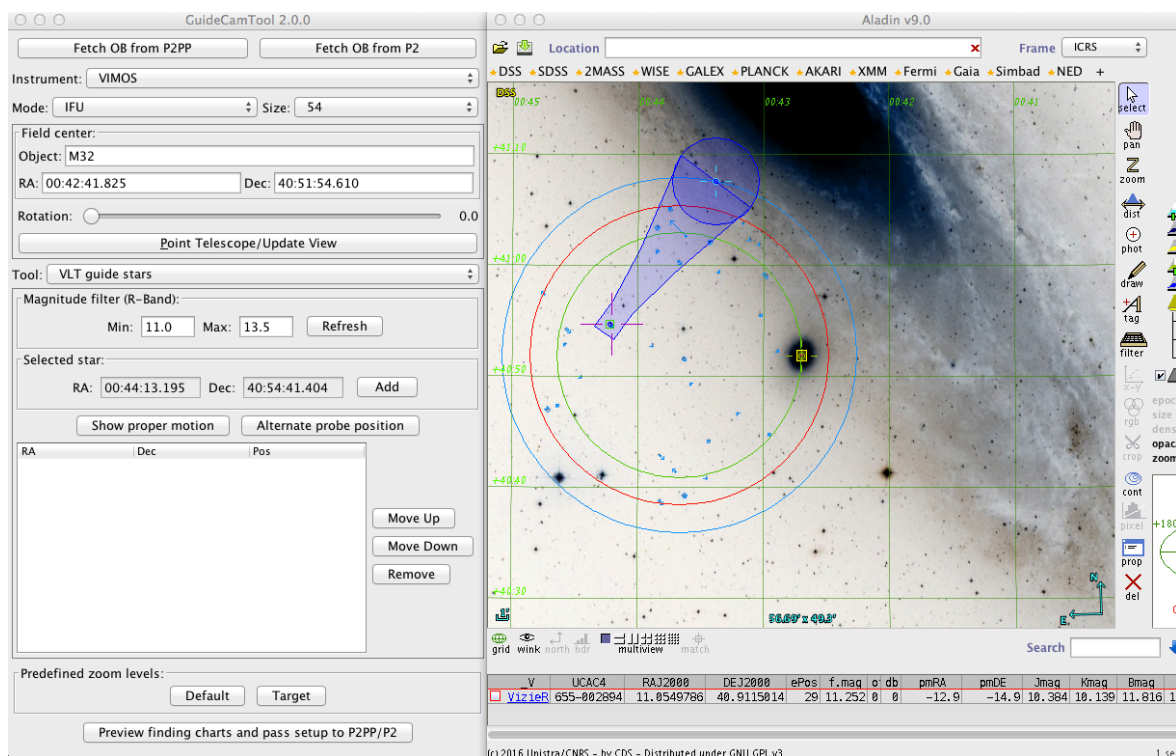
GuideCamTool 2.0.0

Fetch OB from P2PP | Fetch OB from P2

Instrument: VIMOS

Mode: IFU | Size: 54

Field center:
Object: M32
RA: 00:42:41.825 | Dec: 40:51:54.610

Rotation: 0.0

Point Telescope/Update View

Tool: VLT guide stars

Magnitude filter (R-Band):
Min: 11.0 Max: 13.5 Refresh

Selected star:
RA: 00:44:13.195 Dec: 40:54:41.404 Add

Show proper motion | Alternate probe position

| RA | Dec | Pos |
|---|---|---|

Move Up
Move Down
Remove

Predefined zoom levels:
Default | Target

Preview finding charts and pass setup to P2PP/P2

Aladin v9.0

Location | Frame ICRS

DSS SDSS 2MASS WISE GALEX PLANCK AKARI XMM Fermi Gaia Simbad NED +

DSS
00:45 00:44 00:43 00:42 00:41
+41:10
+41:00
+40:50
+40:40
+40:30
36.69' x 40.3'
N
E

select pan zoom dist phot draw tag filter x-y rgb crop cont pixel prop del
epoc size dens opac zoom
+180

grid wink north hdr multiview match

Search

| V | UCAC4 | RAJ2000 | DEJ2000 | ePos | f.mag | o | db | pmRA | pmDE | Jmag | Kmag | Bmag |
|---|---|---|---|---|---|---|---|---|---|---|---|---|
| VizieR | 655-002894 | 11.0549786 | 40.9115014 | 29 | 11.252 | 0 | 0 | -12.9 | -14.9 | 10.384 | 10.139 | 11.816 |

(c) 2016 Unistra/CNRS - by CDS - Distributed under GNU GPL v3